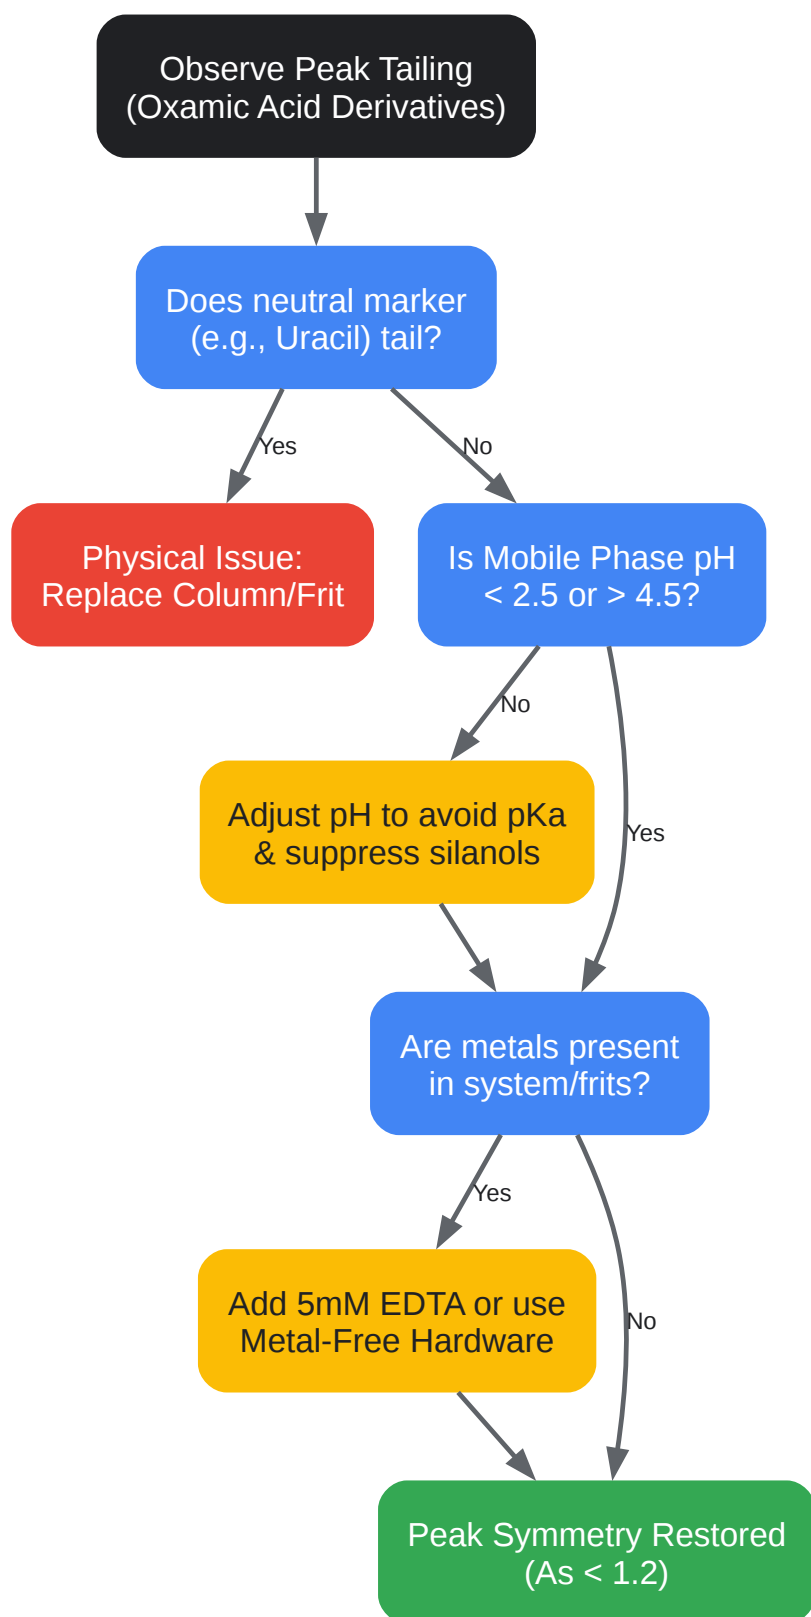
Observe Peak Tailing
(Oxamic Acid Derivatives)

Does neutral marker
(e.g., Uracil) tail?

Yes

No

Physical Issue:
Replace Column/Frit

Is Mobile Phase pH
< 2.5 or > 4.5?

No

Yes

Adjust pH to avoid pKa
& suppress silanols

Are metals present
in system/frits?

Yes

No

Add 5mM EDTA or use
Metal-Free Hardware

Peak Symmetry Restored
(As < 1.2)